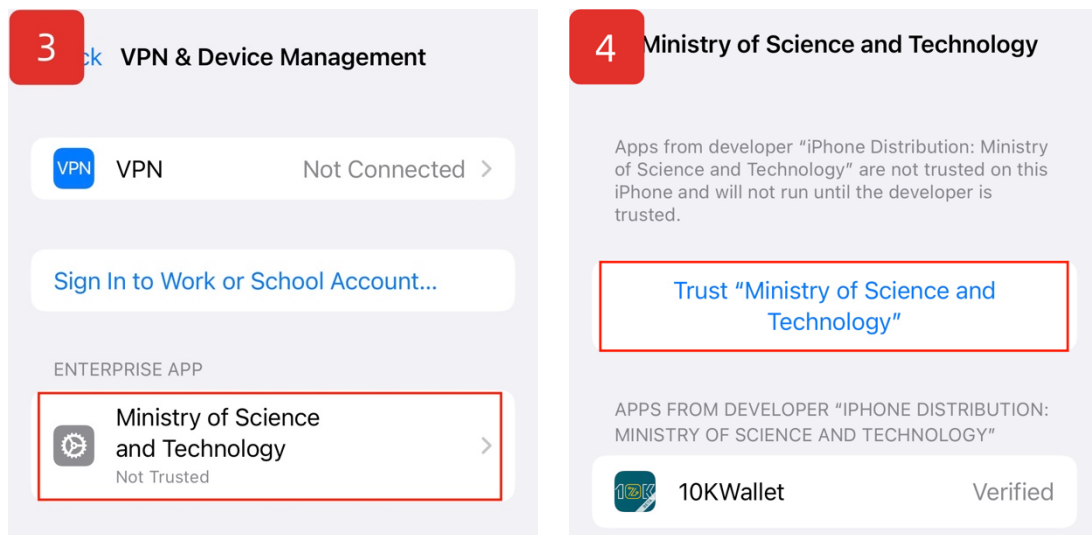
3

ck VPN & Device Management

VPN VPN Not Connected

Sign In to Work or School Account...

ENTERPRISE APP

Ministry of Science and Technology
Not Trusted

4

Ministry of Science and Technology

Apps from developer "iPhone Distribution: Ministry of Science and Technology" are not trusted on this iPhone and will not run until the developer is trusted.

Trust "Ministry of Science and Technology"

APPS FROM DEVELOPER "IPHONE DISTRIBUTION: MINISTRY OF SCIENCE AND TECHNOLOGY"

10K 10KWallet Verified